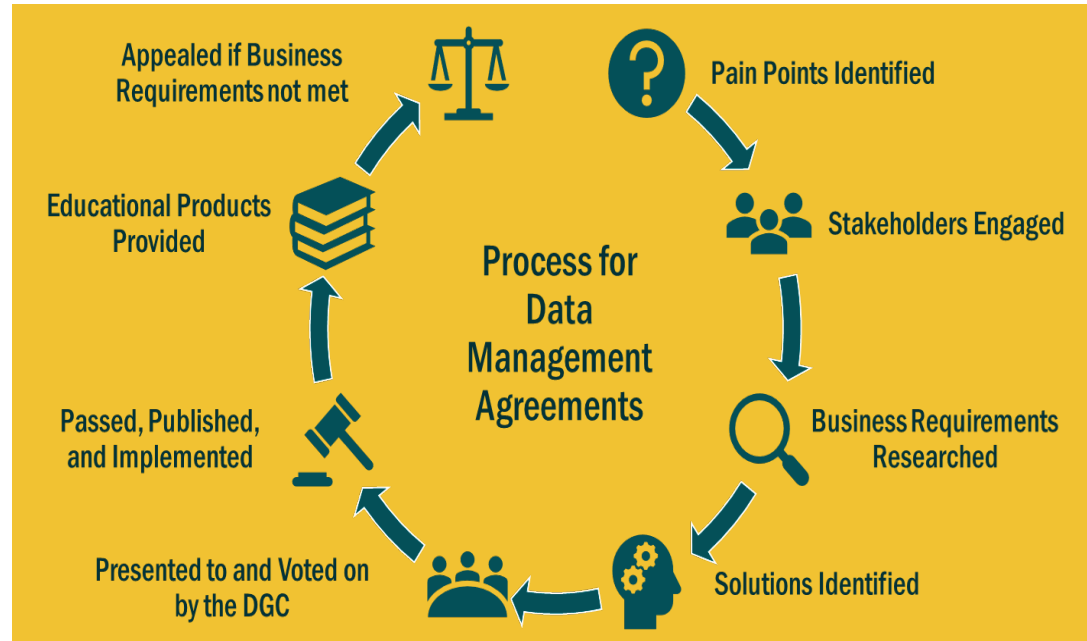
Process for Data Management Agreements

Pain Points Identified

Stakeholders Engaged

Business Requirements Researched

Solutions Identified

Presented to and Voted on by the DGC

Passed, Published, and Implemented

Educational Products Provided

Appealed if Business Requirements not met